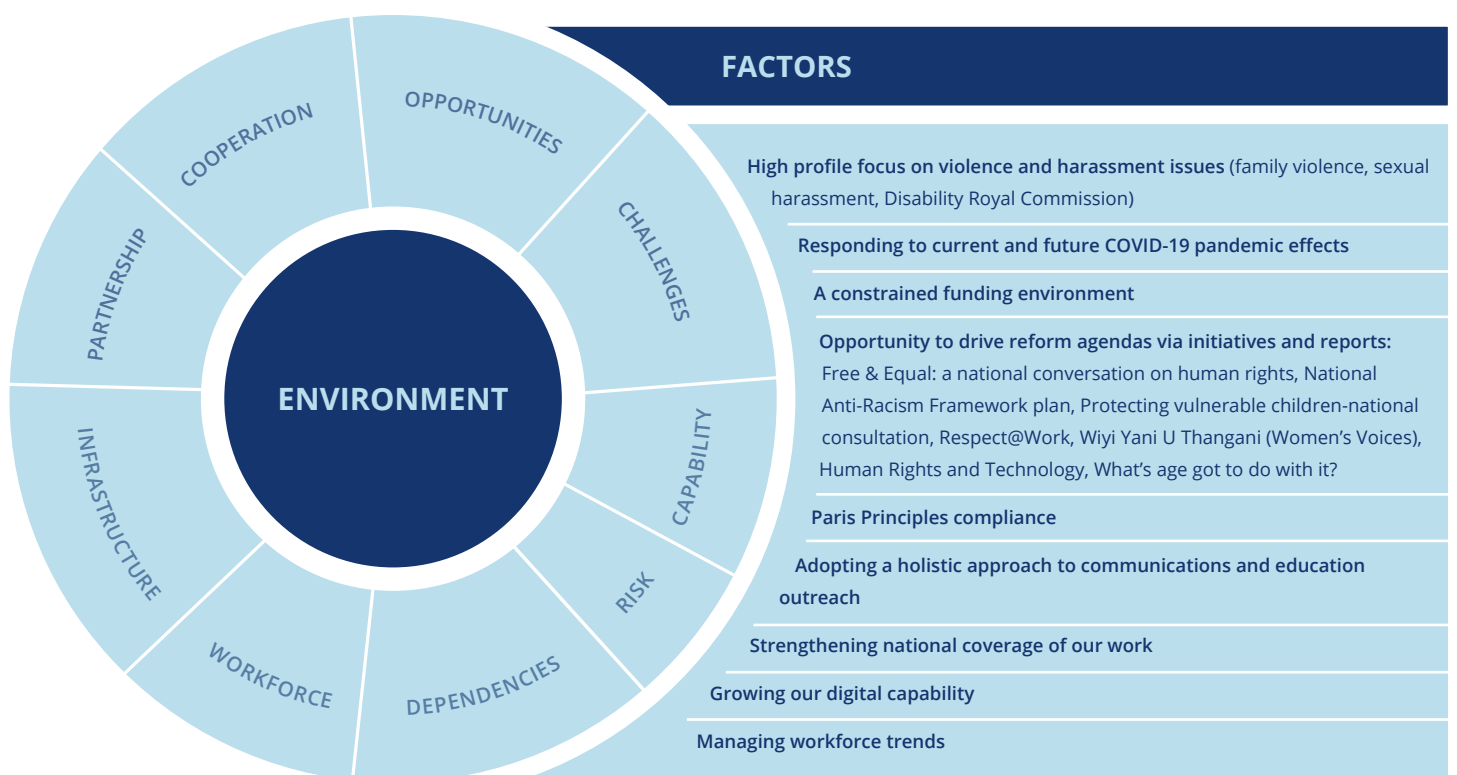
COOPERATION

OPPORTUNITIES

CHALLENGES

CAPABILITY

RISK

DEPENDENCIES

WORKFORCE

INFRASTRUCTURE

PARTNERSHIP

ENVIRONMENT

FACTORS

High profile focus on violence and harassment issues (family violence, sexual harassment, Disability Royal Commission)

Responding to current and future COVID-19 pandemic effects

A constrained funding environment

Opportunity to drive reform agendas via initiatives and reports: Free & Equal: a national conversation on human rights, National Anti-Racism Framework plan, Protecting vulnerable children-national consultation, Respect@Work, Wiyi Yani U Thangani (Women's Voices), Human Rights and Technology, What's age got to do with it?

Paris Principles compliance

Adopting a holistic approach to communications and education outreach

Strengthening national coverage of our work

Growing our digital capability

Managing workforce trends